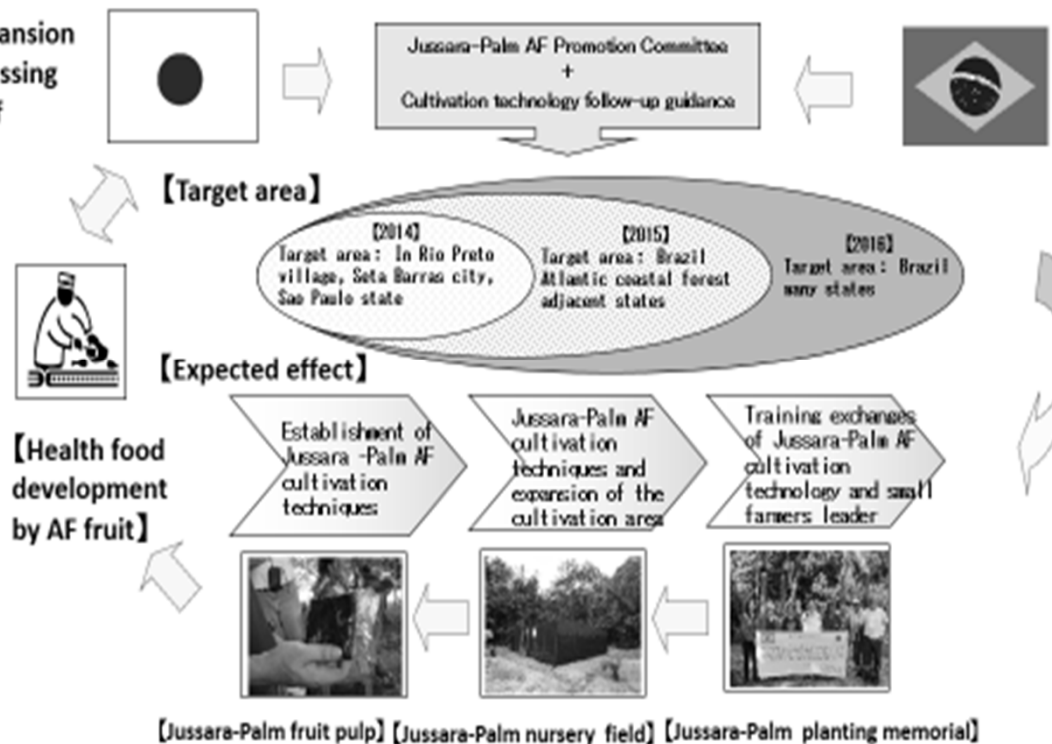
ansion
ssing

Jussara-Palm AF Promotion Committee
+
Cultivation technology follow-up guidance

【Target area】

【2014】
Target area: In Rio Preto village, Seta Barras city, Sao Paulo state

【2015】
Target area: Brazil Atlantic coastal forest adjacent states

【2016】
Target area: Brazil many states

【Expected effect】

Establishment of Jussara -Palm AF cultivation techniques

Jussara-Palm AF cultivation techniques and expansion of the cultivation area

Training exchanges of Jussara-Palm AF cultivation technology and small farmers leader

【Health food development by AF fruit】

【Jussara-Palm fruit pulp】【Jussara-Palm nursery field】【Jussara-Palm planting memorial】